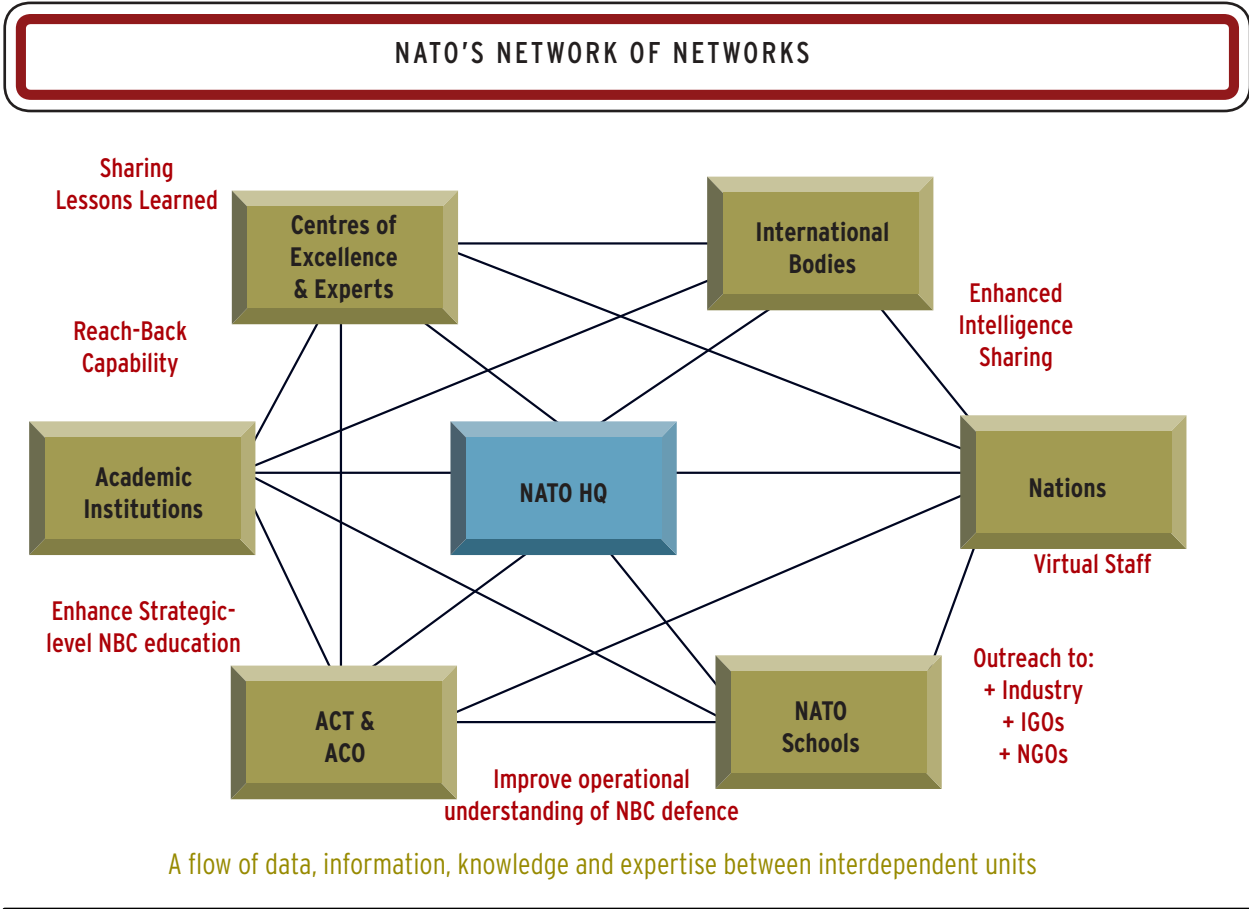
NATO'S NETWORK OF NETWORKS

Sharing Lessons Learned

Centres of Excellence & Experts

International Bodies

Enhanced Intelligence Sharing

Reach-Back Capability

Academic Institutions

NATO HQ

Nations

Virtual Staff

Enhance Strategic-level NBC education

ACT & ACO

NATO Schools

Outreach to:
+ Industry
+ IGOs
+ NGOs

Improve operational understanding of NBC defence

A flow of data, information, knowledge and expertise between interdependent units